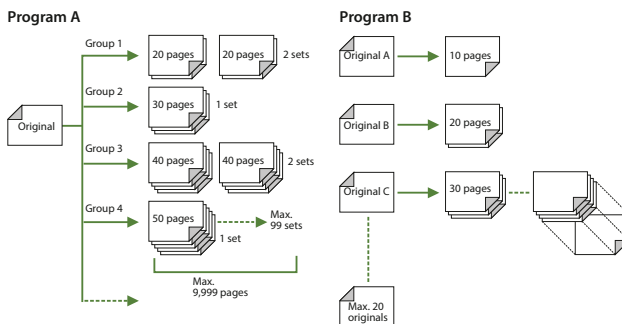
Program A

Group 1
20 pages
20 pages
2 sets

Original

Group 2
30 pages
1 set

Group 3
40 pages
40 pages
2 sets

Group 4
50 pages
Max. 99 sets
1 set

Max. 9,999 pages

Program B

Original A
10 pages

Original B
20 pages

Original C
30 pages

Max. 20 originals